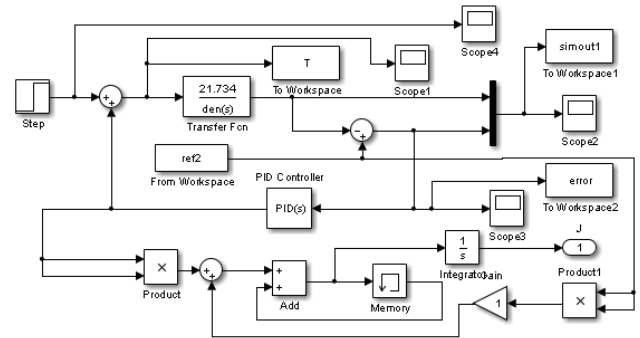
Scope4

simout1
To Workspace1

T
To Workspace

Scope1

21.734
den(s)
Transfer Fcn

Step

Scope2

ref2
From Workspace

PID Controller
PID(s)

error
To Workspace2

Scope3

J
1

$\frac{1}{s}$
Integrator

Gain
1

Product1

Product

Add

Memory